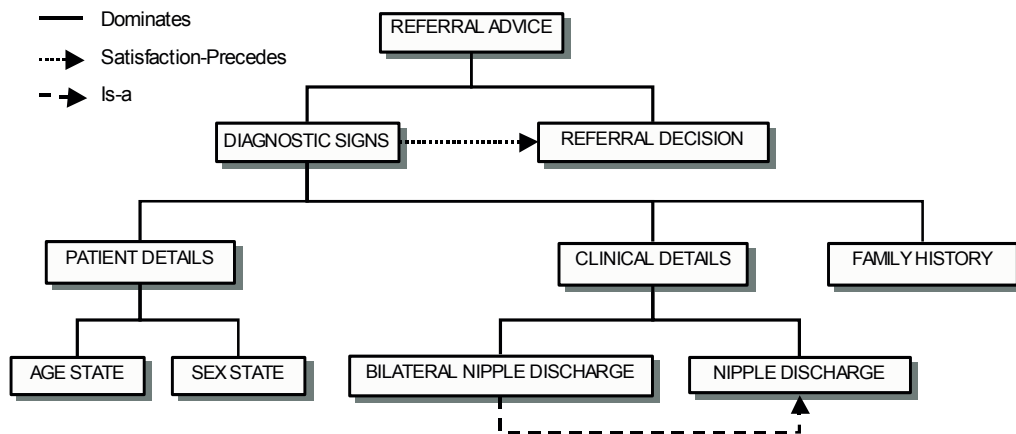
Dominates
Satisfaction-Precedes
Is-a

REFERRAL ADVICE

DIAGNOSTIC SIGNS

REFERRAL DECISION

PATIENT DETAILS

CLINICAL DETAILS

FAMILY HISTORY

AGE STATE

SEX STATE

BILATERAL NIPPLE DISCHARGE

NIPPLE DISCHARGE